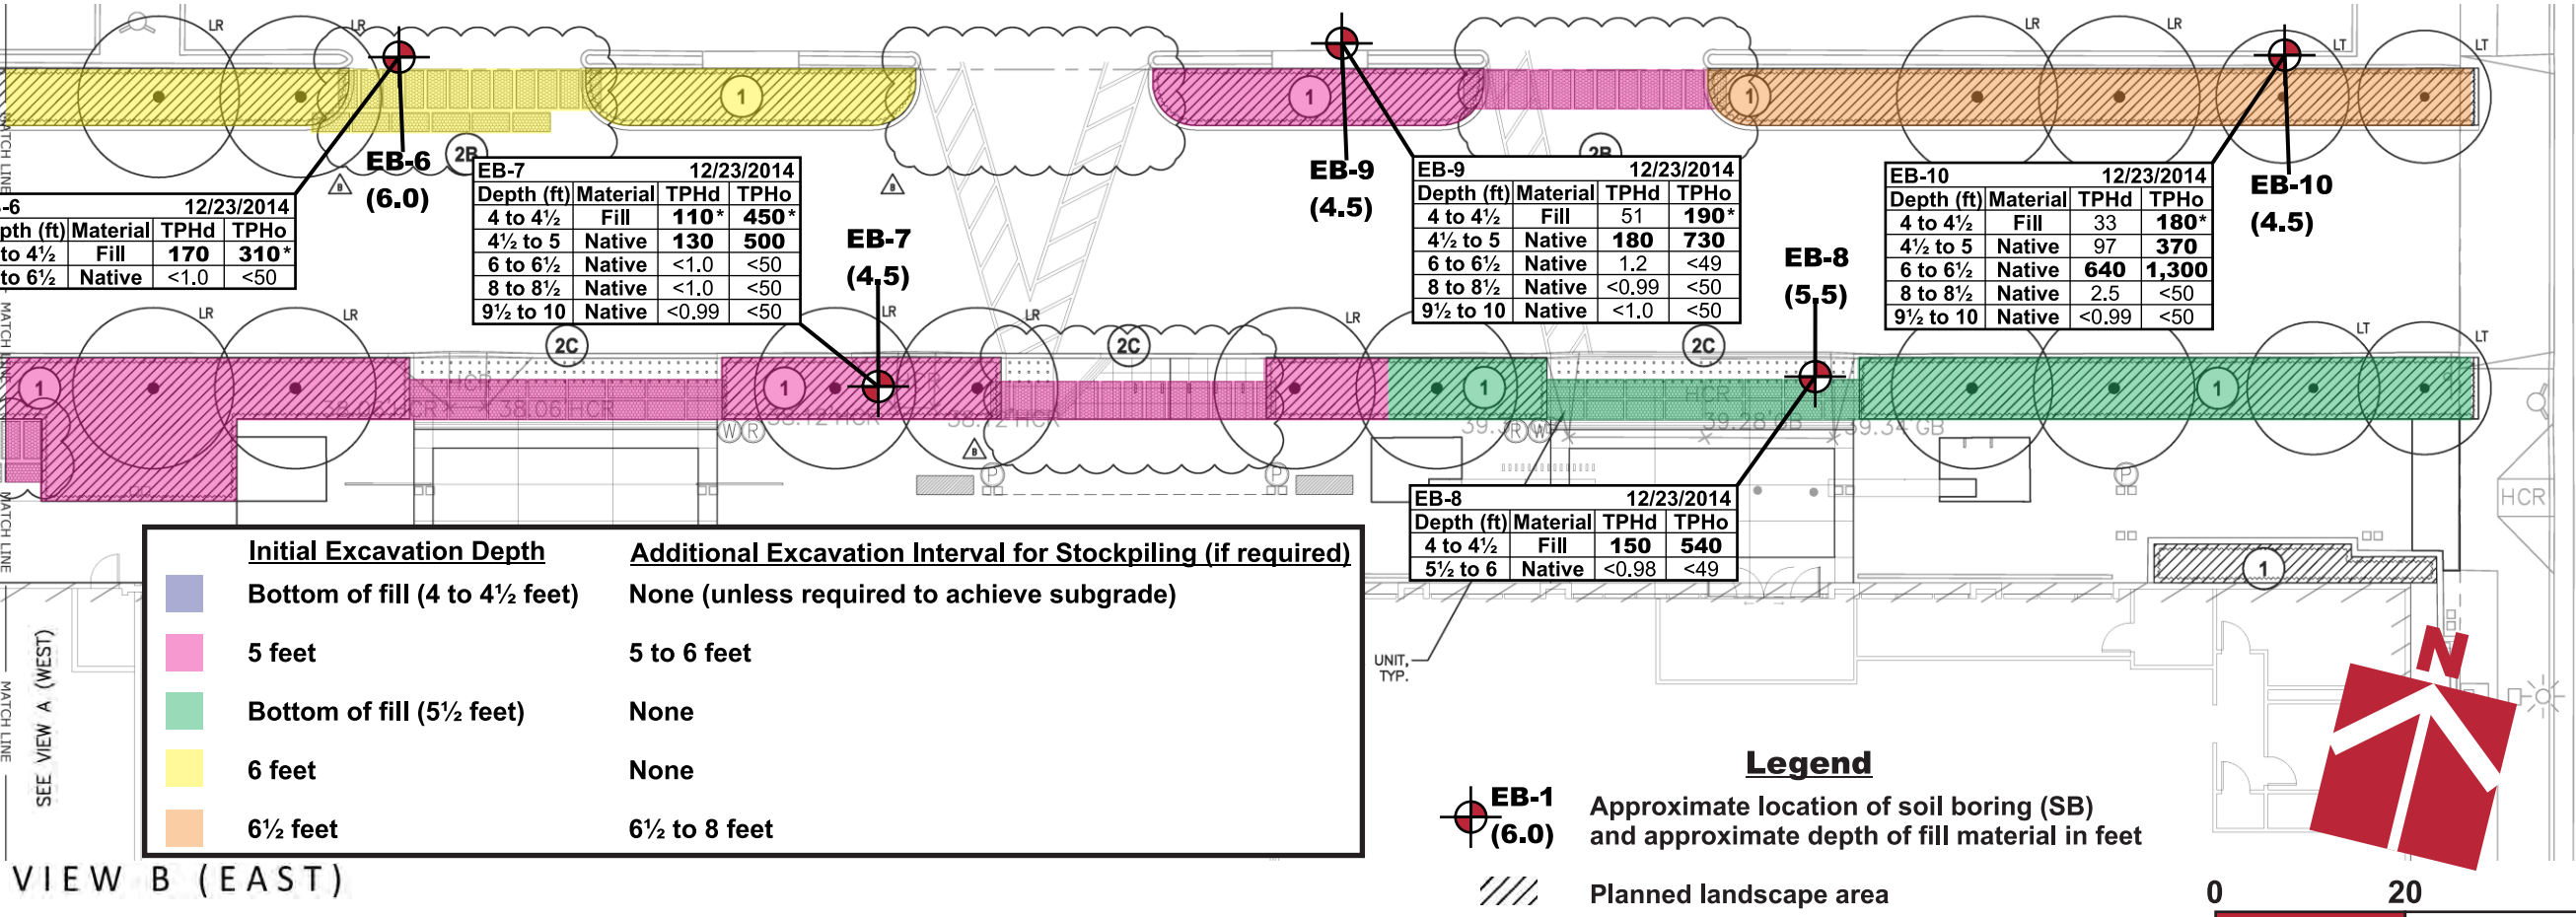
LR LR LR LR LT LT

1 1 1

EB-6
(6.0)

2B

-6 12/23/2014

| pth (ft) | Material | TPHd | TPHo |
|---|---|---|---|
| to 4½ | Fill | 170 | 310* |
| to 6½ | Native | <1.0 | <50 |

EB-7 12/23/2014

| Depth (ft) | Material | TPHd | TPHo |
|---|---|---|---|
| 4 to 4½ | Fill | 110* | 450* |
| 4½ to 5 | Native | 130 | 500 |
| 6 to 6½ | Native | <1.0 | <50 |
| 8 to 8½ | Native | <1.0 | <50 |
| 9½ to 10 | Native | <0.99 | <50 |

EB-7
(4.5)

EB-9
(4.5)

EB-9 12/23/2014

| Depth (ft) | Material | TPHd | TPHo |
|---|---|---|---|
| 4 to 4½ | Fill | 51 | 190* |
| 4½ to 5 | Native | 180 | 730 |
| 6 to 6½ | Native | 1.2 | <49 |
| 8 to 8½ | Native | <0.99 | <50 |
| 9½ to 10 | Native | <1.0 | <50 |

2B

EB-8
(5.5)

EB-10 12/23/2014

| Depth (ft) | Material | TPHd | TPHo |
|---|---|---|---|
| 4 to 4½ | Fill | 33 | 180* |
| 4½ to 5 | Native | 97 | 370 |
| 6 to 6½ | Native | 640 | 1,300 |
| 8 to 8½ | Native | 2.5 | <50 |
| 9½ to 10 | Native | <0.99 | <50 |

EB-10
(4.5)

LR LR LR LR LR LT LT

2C 2C 2C

1 1 1 1 1

HCR 38.06 HCR 38.12 HCR 38.12 HCR HCR 39.28 GB 39.34 GB 39. HCR

W R R W P P P

EB-8 12/23/2014

| Depth (ft) | Material | TPHd | TPHo |
|---|---|---|---|
| 4 to 4½ | Fill | 150 | 540 |
| 5½ to 6 | Native | <0.98 | <49 |

HCR

MATCH LINE

| | Initial Excavation Depth | Additional Excavation Interval for Stockpiling (if required) |
|---|---|---|
| | Bottom of fill (4 to 4½ feet) | None (unless required to achieve subgrade) |
| | 5 feet | 5 to 6 feet |
| | Bottom of fill (5½ feet) | None |
| | 6 feet | None |
| | 6½ feet | 6½ to 8 feet |

UNIT, TYP.

1

SEE VIEW A (WEST)

MATCH LINE

VIEW B (EAST)

Legend

EB-1
(6.0) Approximate location of soil boring (SB) and approximate depth of fill material in feet

Planned landscape area

N

0 20